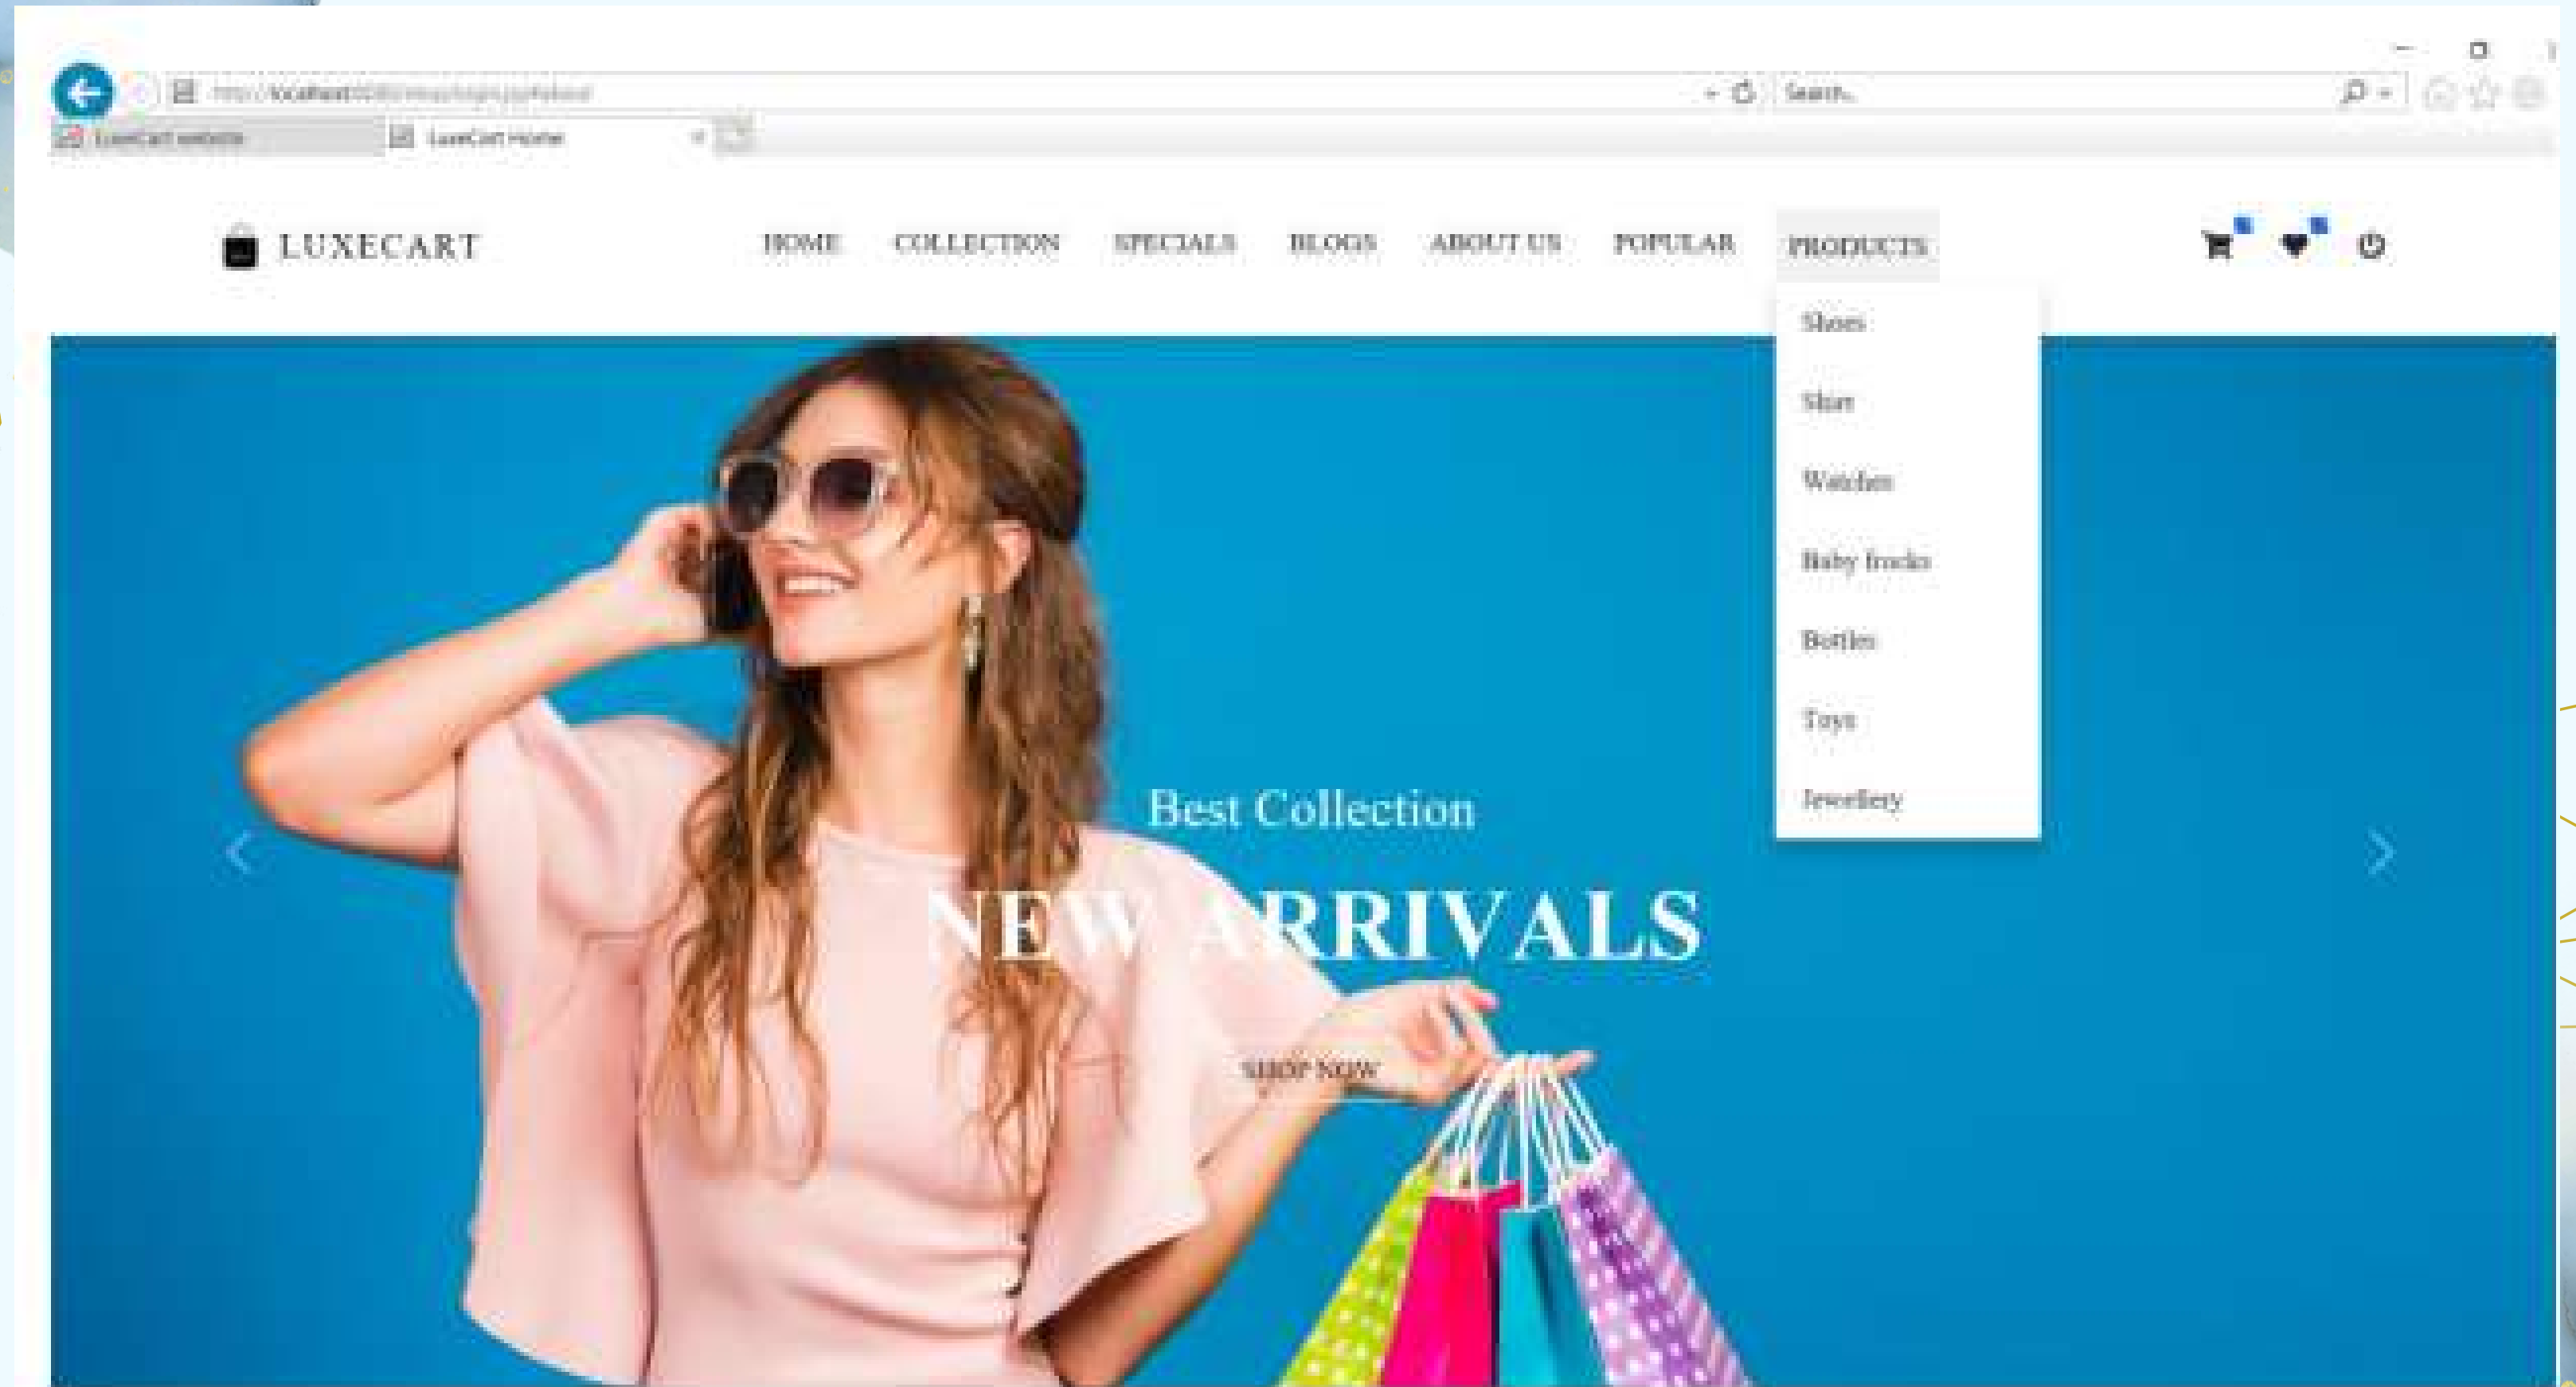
http://localhost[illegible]

Search...

LuxeCart website

LuxeCart Home

LUXECART

HOME COLLECTION SPECIALS BLOGS ABOUT US POPULAR PRODUCTS

Shoes

Shirt

Watches

Baby frocks

Bottles

Toys

Jewellery

Best Collection

NEW ARRIVALS

SHOP NOW